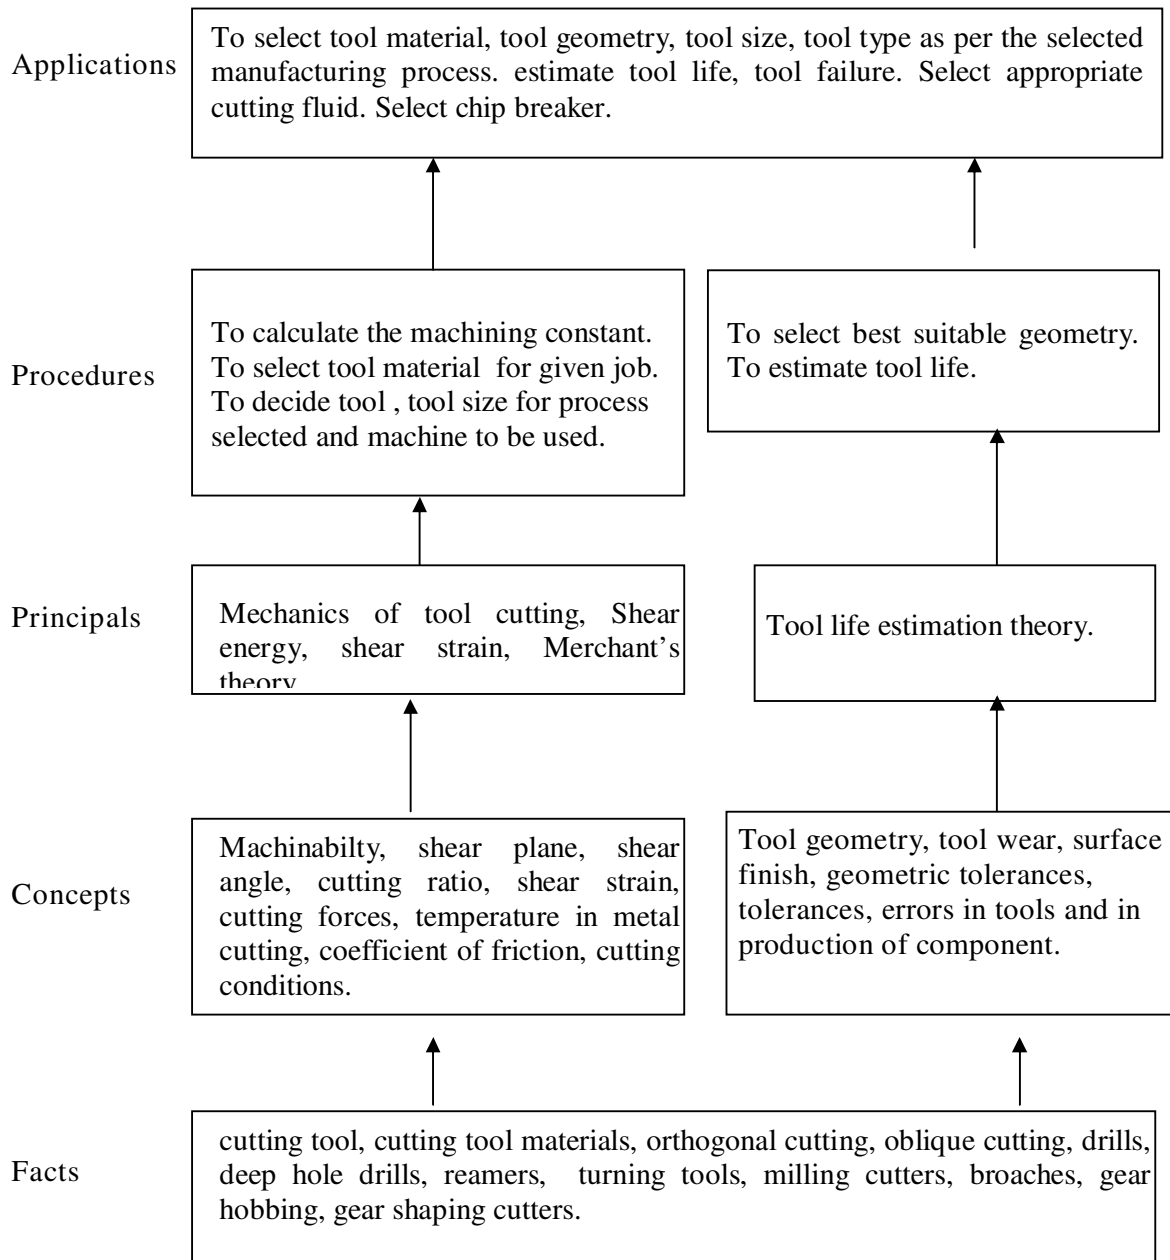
Applications

To select tool material, tool geometry, tool size, tool type as per the selected manufacturing process. estimate tool life, tool failure. Select appropriate cutting fluid. Select chip breaker.

Procedures

To calculate the machining constant. To select tool material for given job. To decide tool , tool size for process selected and machine to be used.

To select best suitable geometry. To estimate tool life.

Principals

Mechanics of tool cutting, Shear energy, shear strain, Merchant's theory

Tool life estimation theory.

Concepts

Machinabilty, shear plane, shear angle, cutting ratio, shear strain, cutting forces, temperature in metal cutting, coefficient of friction, cutting conditions.

Tool geometry, tool wear, surface finish, geometric tolerances, tolerances, errors in tools and in production of component.

Facts

cutting tool, cutting tool materials, orthogonal cutting, oblique cutting, drills, deep hole drills, reamers, turning tools, milling cutters, broaches, gear hobbing, gear shaping cutters.